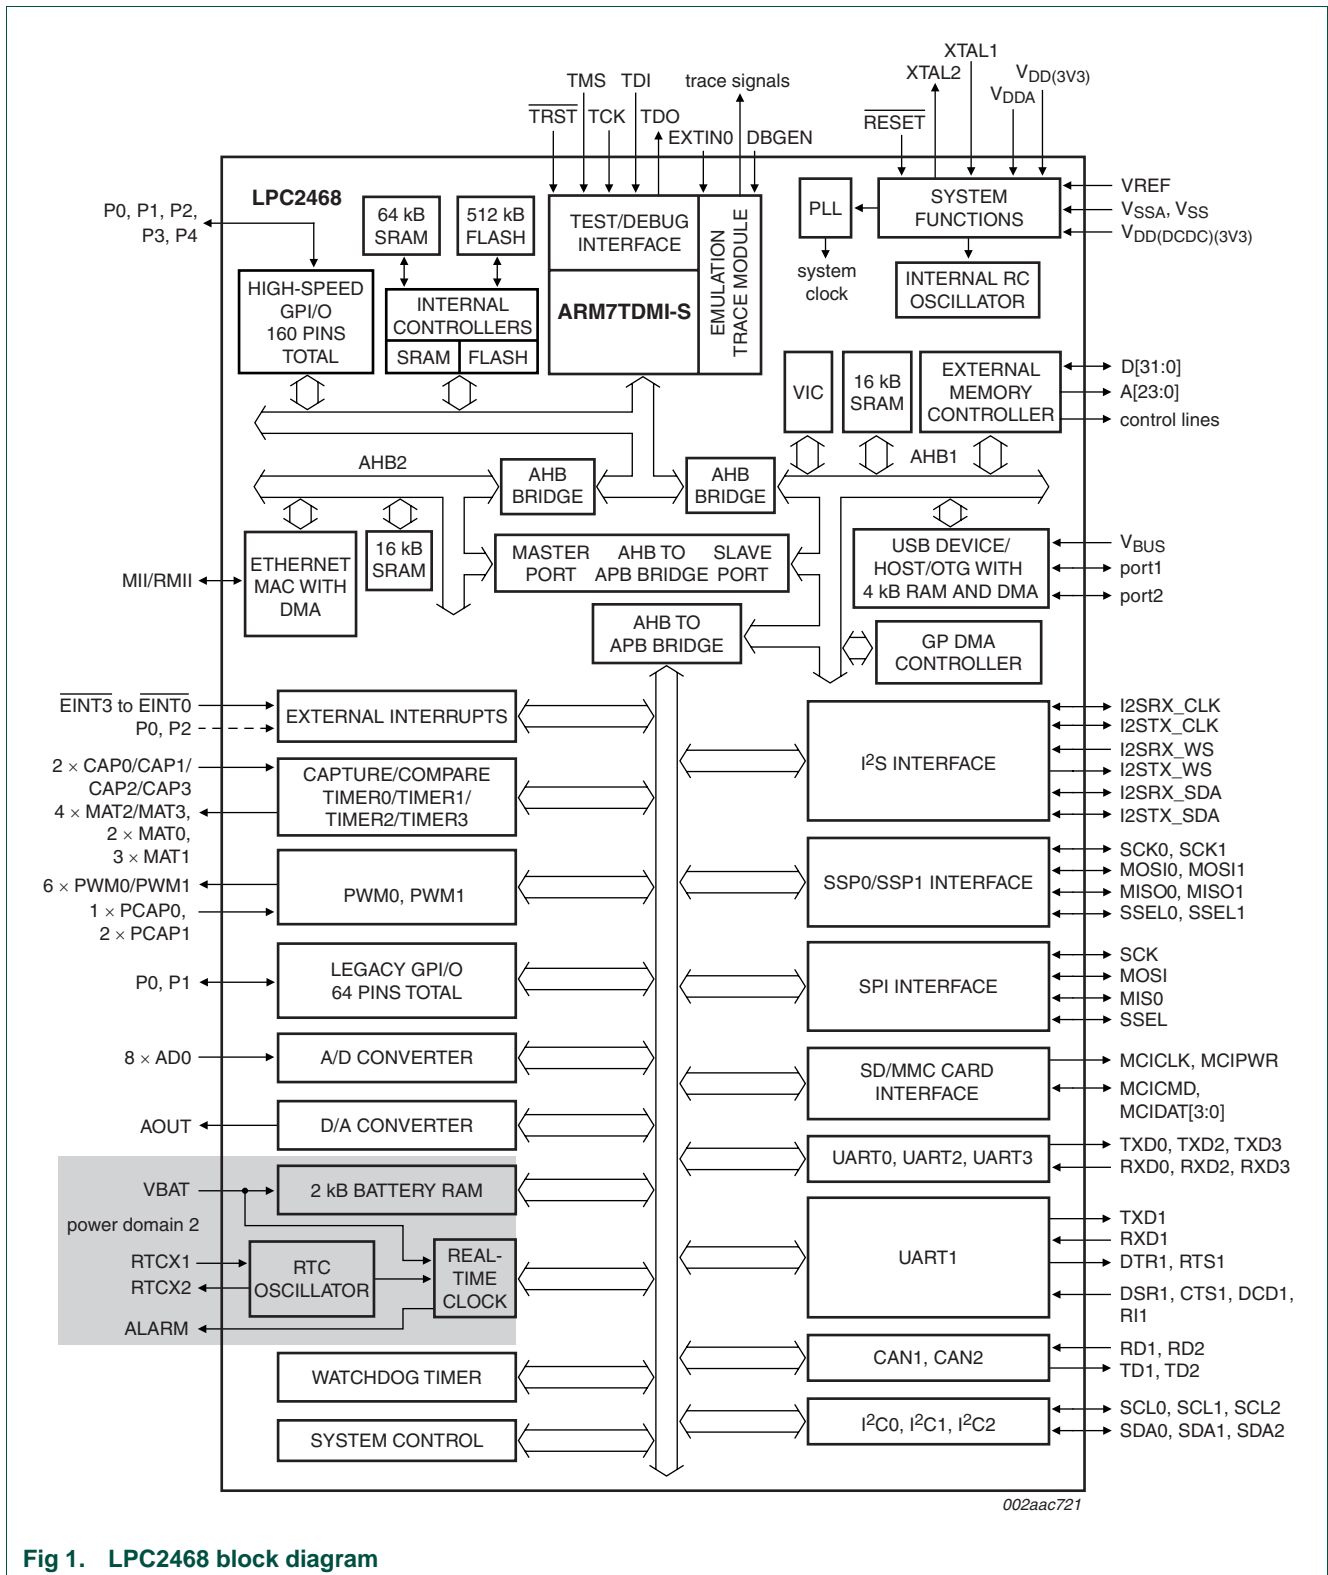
TMS TDI trace signals
XTAL1
XTAL2
$V_{DD(3V3)}$
$V_{DDA}$
$\overline{TRST}$ TCK TDO
EXTIN0 DBGEN
$\overline{RESET}$

LPC2468

P0, P1, P2, P3, P4

64 kB SRAM
512 kB FLASH
TEST/DEBUG INTERFACE
EMULATION TRACE MODULE
PLL
SYSTEM FUNCTIONS
VREF
$V_{SSA}$, $V_{SS}$
$V_{DD(DCDC)(3V3)}$

HIGH-SPEED GPI/O 160 PINS TOTAL
INTERNAL CONTROLLERS
SRAM FLASH
ARM7TDMI-S
system clock
INTERNAL RC OSCILLATOR

VIC
16 kB SRAM
EXTERNAL MEMORY CONTROLLER
D[31:0]
A[23:0]
control lines

AHB2
AHB BRIDGE
AHB BRIDGE
AHB1

ETHERNET MAC WITH DMA
16 kB SRAM
MASTER PORT AHB TO APB BRIDGE SLAVE PORT
USB DEVICE/ HOST/OTG WITH 4 kB RAM AND DMA
$V_{BUS}$
port1
port2
MII/RMII

AHB TO APB BRIDGE
GP DMA CONTROLLER

$\overline{EINT3}$ to $\overline{EINT0}$
P0, P2
EXTERNAL INTERRUPTS
$I^2S$ INTERFACE
I2SRX_CLK
I2STX_CLK
I2SRX_WS
I2STX_WS
I2SRX_SDA
I2STX_SDA

2 × CAP0/CAP1/ CAP2/CAP3
4 × MAT2/MAT3, 2 × MAT0, 3 × MAT1
CAPTURE/COMPARE TIMER0/TIMER1/ TIMER2/TIMER3

6 × PWM0/PWM1
1 × PCAP0, 2 × PCAP1
PWM0, PWM1
SSP0/SSP1 INTERFACE
SCK0, SCK1
MOSI0, MOSI1
MISO0, MISO1
SSEL0, SSEL1

P0, P1
LEGACY GPI/O 64 PINS TOTAL
SPI INTERFACE
SCK
MOSI
MIS0
SSEL

8 × AD0
A/D CONVERTER
SD/MMC CARD INTERFACE
MCICLK, MCIPWR
MCICMD, MCIDAT[3:0]

AOUT
D/A CONVERTER
UART0, UART2, UART3
TXD0, TXD2, TXD3
RXD0, RXD2, RXD3

VBAT
2 kB BATTERY RAM
power domain 2
RTCX1
RTCX2
RTC OSCILLATOR
REAL-TIME CLOCK
ALARM
UART1
TXD1
RXD1
DTR1, RTS1
DSR1, CTS1, DCD1, RI1

WATCHDOG TIMER
CAN1, CAN2
RD1, RD2
TD1, TD2

SYSTEM CONTROL
$I^2C0$, $I^2C1$, $I^2C2$
SCL0, SCL1, SCL2
SDA0, SDA1, SDA2

002aac721

Fig 1. LPC2468 block diagram